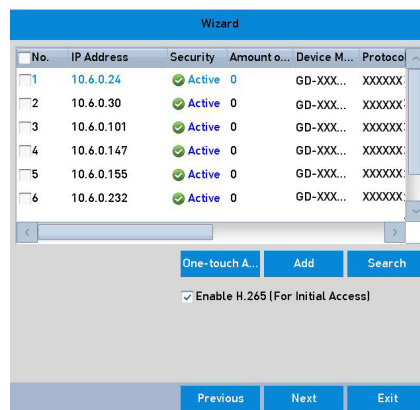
Wizard

| No. | IP Address | Security | Amount o... | Device M... | Protocol |
|---|---|---|---|---|---|
| 1 | 10.6.0.24 | Active | 0 | GD-XXX... | XXXXX |
| 2 | 10.6.0.30 | Active | 0 | GD-XXX... | XXXXX |
| 3 | 10.6.0.101 | Active | 0 | GD-XXX... | XXXXX |
| 4 | 10.6.0.147 | Active | 0 | GD-XXX... | XXXXX |
| 5 | 10.6.0.155 | Active | 0 | GD-XXX... | XXXXX |
| 6 | 10.6.0.232 | Active | 0 | GD-XXX... | XXXXX |

One-touch A...
Add
Search

Enable H.265 (For Initial Access)

Previous
Next
Exit